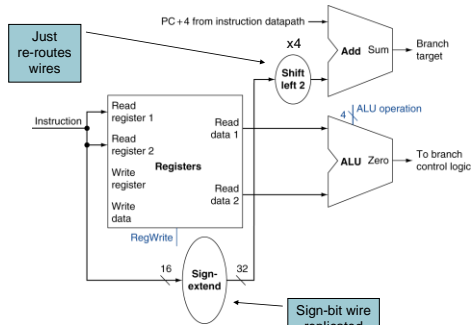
Just re-routes wires

PC + 4 from instruction datapath

x4

Shift left 2

Add Sum

Branch target

4 ALU operation

Instruction

Read register 1

Read register 2

Registers

Write register

Write data

Read data 1

Read data 2

ALU Zero

To branch control logic

RegWrite

16

Sign-extend

32

Sign-bit wire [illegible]